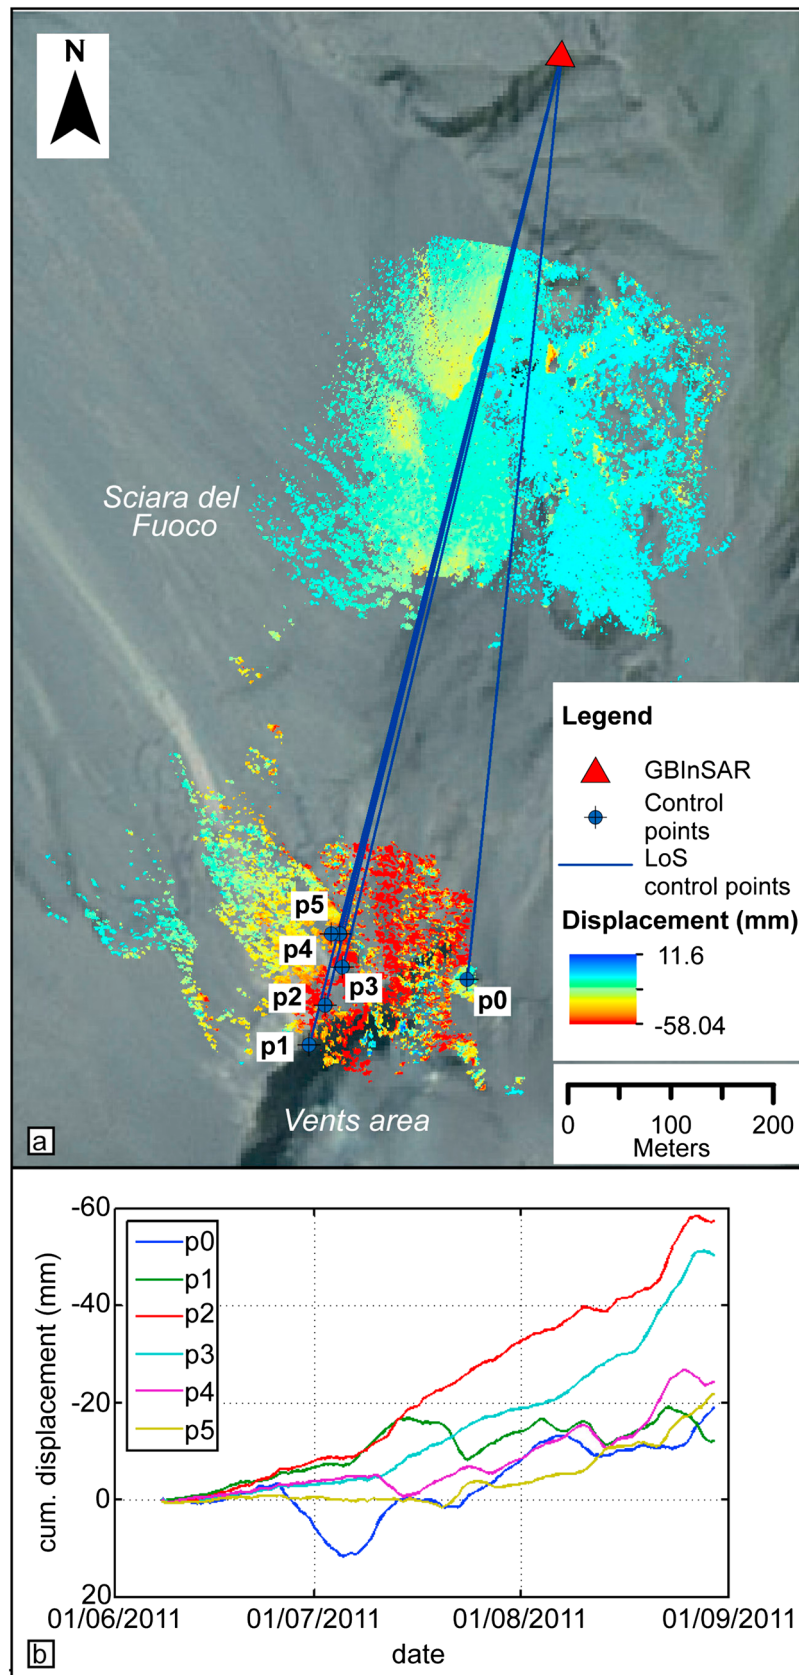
N

Sciara del Fuoco

Legend
GBInSAR
Control points
LoS control points
Displacement (mm)
11.6
-58.04

p5
p4
p3
p2
p0
p1

Vents area

0
100
200
Meters

a

-60
-40
-20
0
20
cum. displacement (mm)
p0
p1
p2
p3
p4
p5
01/06/2011
01/07/2011
01/08/2011
01/09/2011
date

b